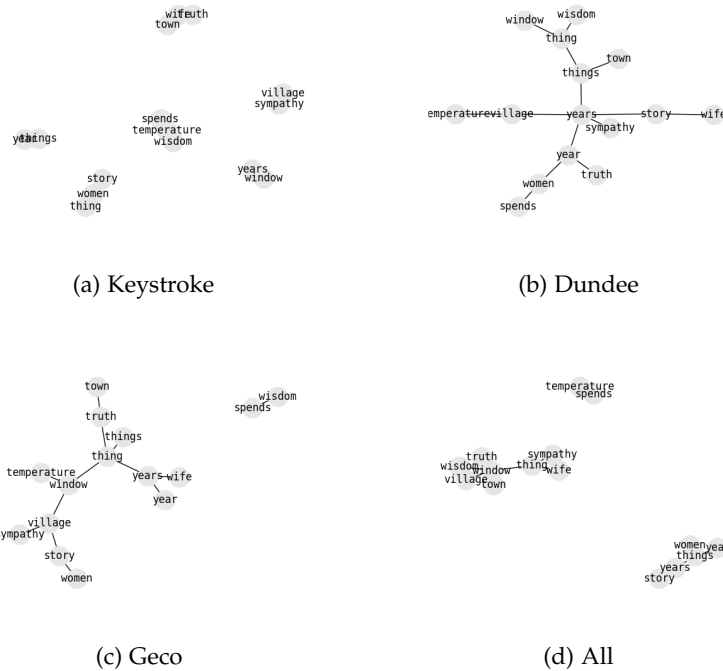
wife truth
town

village
sympathy

spends
temperature
wisdom

year things

story
women
thing

years
window

(a) Keystroke

window wisdom
thing
things town
emperaturevillage years story wife
sympathy
year
women truth
spends

(b) Dundee

town
truth
things
thing
temperature years wife
window year
village
ympathy
story
women

wisdom
spends

(c) Geco

temperature
spends

truth sympathy
wisdom window thing wife
village town

women things yea
years
story

(d) All